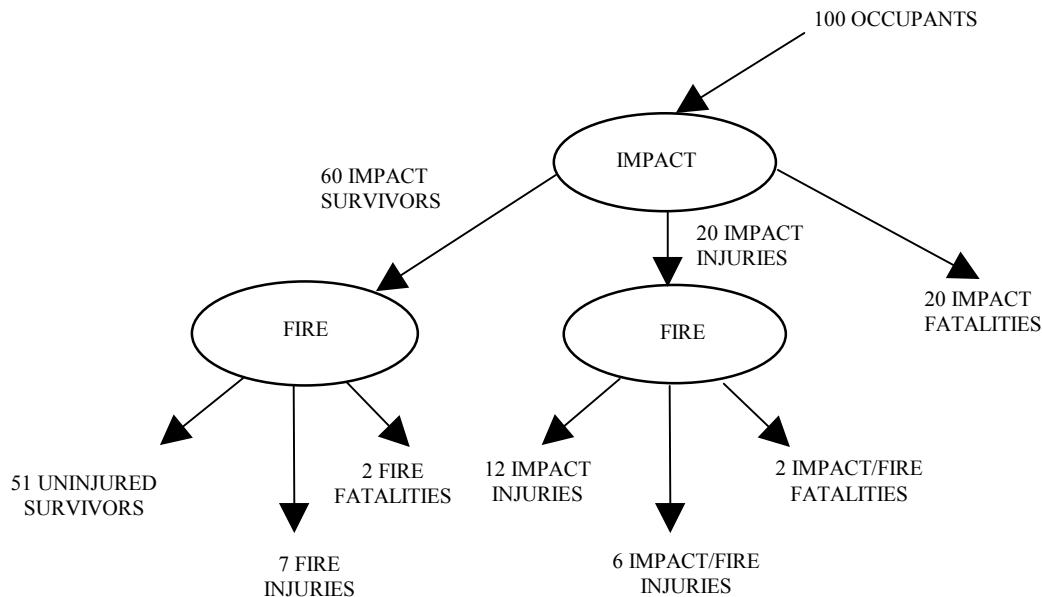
100 OCCUPANTS

IMPACT

60 IMPACT SURVIVORS

20 IMPACT INJURIES

20 IMPACT FATALITIES

FIRE

FIRE

51 UNINJURED SURVIVORS

7 FIRE INJURIES

2 FIRE FATALITIES

12 IMPACT INJURIES

6 IMPACT/FIRE INJURIES

2 IMPACT/FIRE FATALITIES